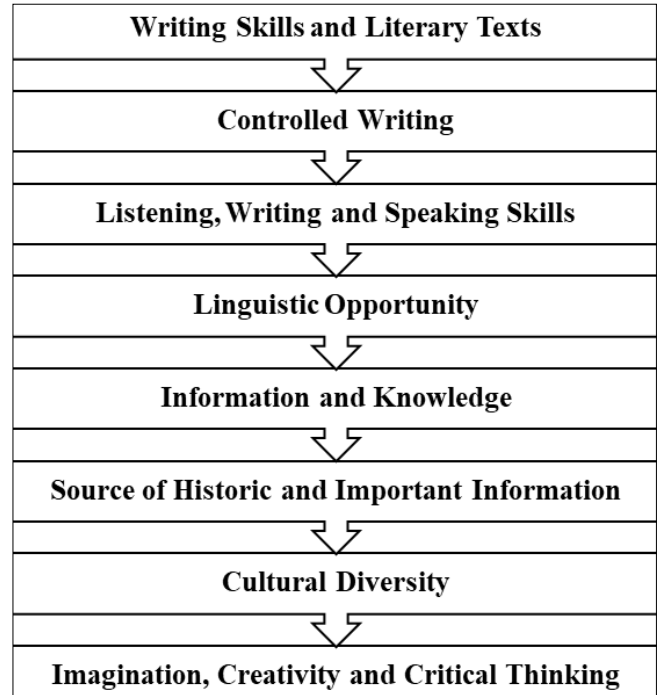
Writing Skills and Literary Texts

Controlled Writing

Listening, Writing and Speaking Skills

Linguistic Opportunity

Information and Knowledge

Source of Historic and Important Information

Cultural Diversity

Imagination, Creativity and Critical Thinking